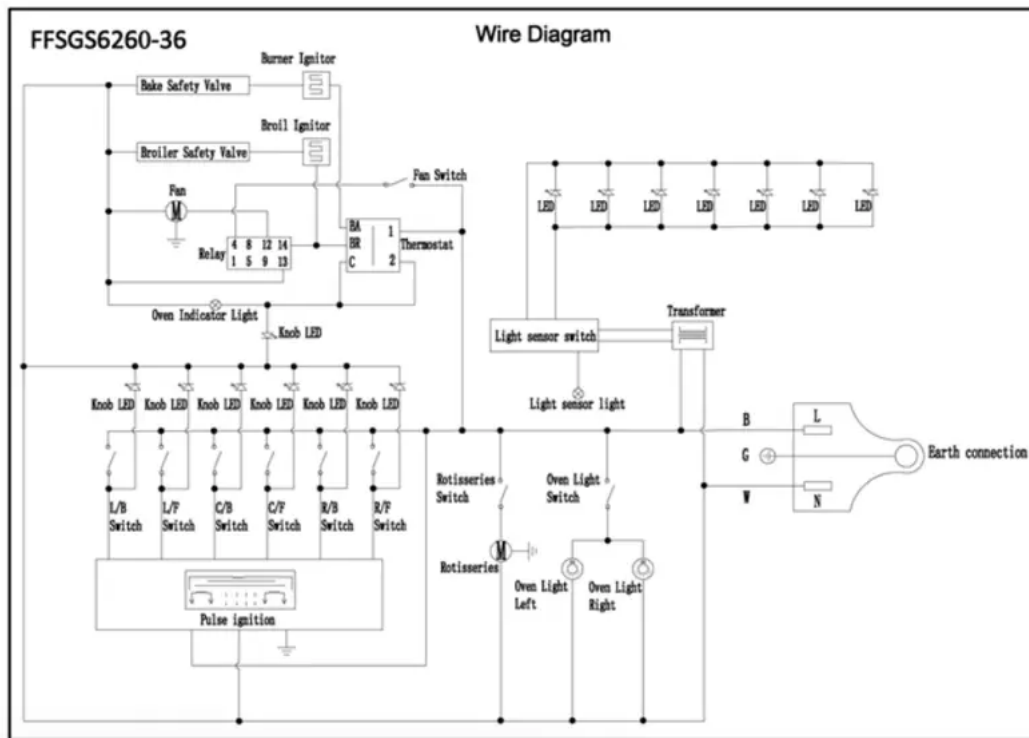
FFSGS6260-36

Wire Diagram

Burner Ignitor

Bake Safety Valve

Broil Ignitor

Broiler Safety Valve

Fan

M

Fan Switch

Relay

| 4 | 8 | 12 | 14 |
|---|---|---|---|
| 1 | 5 | 9 | 13 |

BA
BR
C

1
2

Thermostat

Oven Indicator Light

Knob LED

LED LED LED LED LED LED LED

Light sensor switch

Transformer

Light sensor light

Knob LED Knob LED Knob LED Knob LED Knob LED Knob LED

B

L

G

Earth connection

W

N

Rotisseries Switch

Oven Light Switch

L/B Switch

L/F Switch

C/B Switch

C/F Switch

R/B Switch

R/F Switch

M

Rotisseries

Oven Light Left

Oven Light Right

Pulse ignition